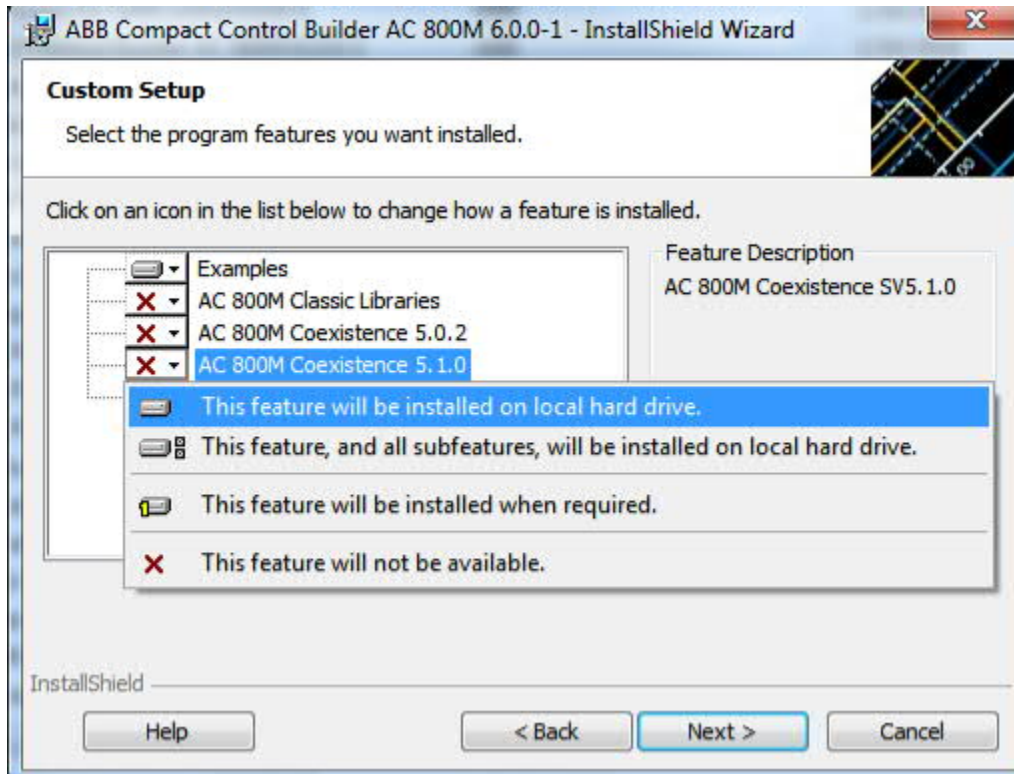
ABB Compact Control Builder AC 800M 6.0.0-1 - InstallShield Wizard

Custom Setup

Select the program features you want installed.

Click on an icon in the list below to change how a feature is installed.

Examples
AC 800M Classic Libraries
AC 800M Coexistence 5.0.2
AC 800M Coexistence 5.1.0

Feature Description
AC 800M Coexistence SV5.1.0

This feature will be installed on local hard drive.
This feature, and all subfeatures, will be installed on local hard drive.
This feature will be installed when required.
This feature will not be available.

InstallShield

Help
< Back
Next >
Cancel